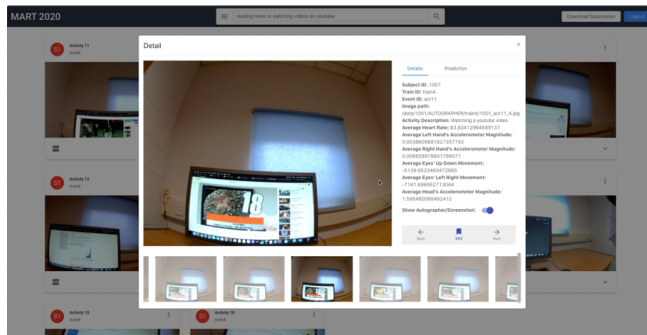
MART 2020

reading news or watching videos on youtube

Download Submission

Logout

S1 Activity 11 trainA

S1 Activity 12 trainA

S1 Activity 13 trainA

S1 Activity 10 trainA

Detail

×

Details

Prediction

Subject ID: 1001
Train ID: trainA
Event ID: act11
Image path: /data/1001/AUTOGRAPHER/trainA/1001_act11_4.jpg
Activity Description: Watching a youtube video
Average Heart Rate: 83.83812864589137
Average Left Hand's Accelerometer Magnitude: 0.003869881827337742
Average Right Hand's Accelerometer Magnitude: 0.006658918801798011
Average Eyes' Up Down Movement: -5159.652346047865
Average Eyes' Left Right Movement: -7141.696962713044
Average Head's Accelerometer Magnitude: 1.595480066462412
Show Autographer/Screenshot:

Back

Mid

Next

18